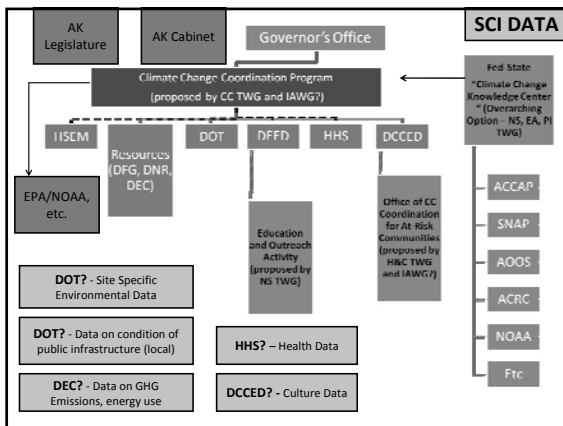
AK Legislature

AK Cabinet

Governor's Office

SCI DATA

Climate Change Coordination Program (proposed by CC TWG and IAWG?)

Fed State "Climate Change Knowledge Center" (Overarching Option – NS, EA, PI TWG)

HSEM

Resources (DFG, DNR, DEC)

DOT

DEED

HHS

DCCED

EPA/NOAA, etc.

Education and Outreach Activity (proposed by NS TWG)

Office of CC Coordination for At-Risk Communities (proposed by H&C TWG and IAWG?)

ACCAP

SNAP

AOOS

ACRC

NOAA

Etc

DOT? - Site Specific Environmental Data

DOT? – Data on condition of public infrastructure (local)

DEC? - Data on GHG Emissions, energy use

HHS? – Health Data

DCCED? - Culture Data